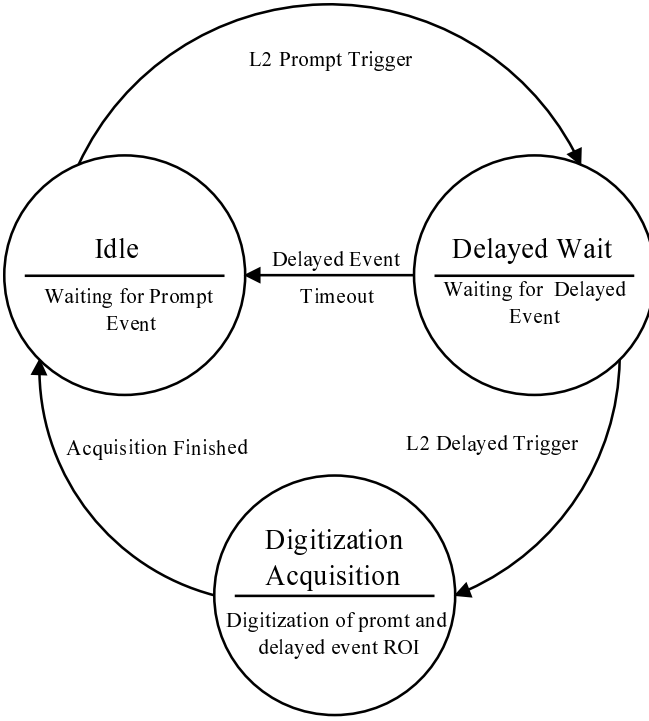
L2 Prompt Trigger

Idle

Waiting for Prompt Event

Delayed Event

Timeout

Delayed Wait

Waiting for Delayed Event

Acquisition Finished

L2 Delayed Trigger

Digitization Acquisition

Digitization of promt and delayed event ROI